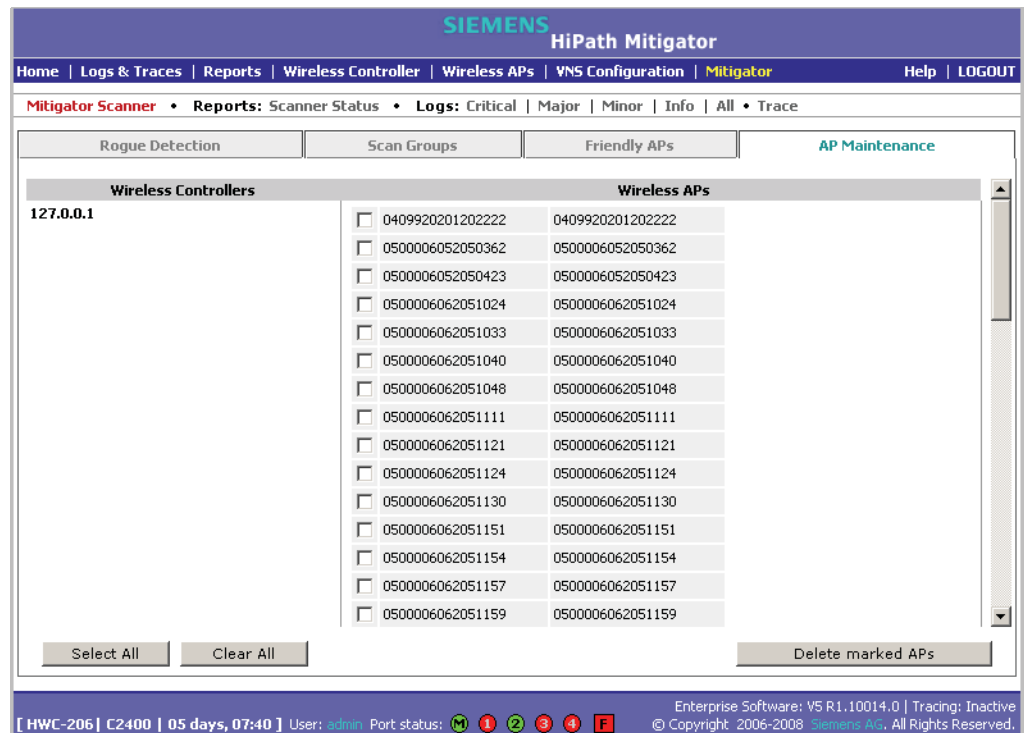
SIEMENS
HiPath Mitigator

Home | Logs & Traces | Reports | Wireless Controller | Wireless APs | VNS Configuration | Mitigator    Help | LOGOUT

Mitigator Scanner • Reports: Scanner Status • Logs: Critical | Major | Minor | Info | All • Trace

Rogue Detection | Scan Groups | Friendly APs | AP Maintenance

| Wireless Controllers | Wireless APs | |
|---|---|---|
| 127.0.0.1 | 0409920201202222 | 0409920201202222 |
| | 0500006052050362 | 0500006052050362 |
| | 0500006052050423 | 0500006052050423 |
| | 0500006062051024 | 0500006062051024 |
| | 0500006062051033 | 0500006062051033 |
| | 0500006062051040 | 0500006062051040 |
| | 0500006062051048 | 0500006062051048 |
| | 0500006062051111 | 0500006062051111 |
| | 0500006062051121 | 0500006062051121 |
| | 0500006062051124 | 0500006062051124 |
| | 0500006062051130 | 0500006062051130 |
| | 0500006062051151 | 0500006062051151 |
| | 0500006062051154 | 0500006062051154 |
| | 0500006062051157 | 0500006062051157 |
| | 0500006062051159 | 0500006062051159 |

Select All    Clear All    Delete marked APs

[ HWC-206 | C2400 | 05 days, 07:40 ] User: admin Port status: M 1 2 3 4 F
Enterprise Software: V5 R1.10014.0 | Tracing: Inactive
© Copyright 2006-2008 Siemens AG. All Rights Reserved.